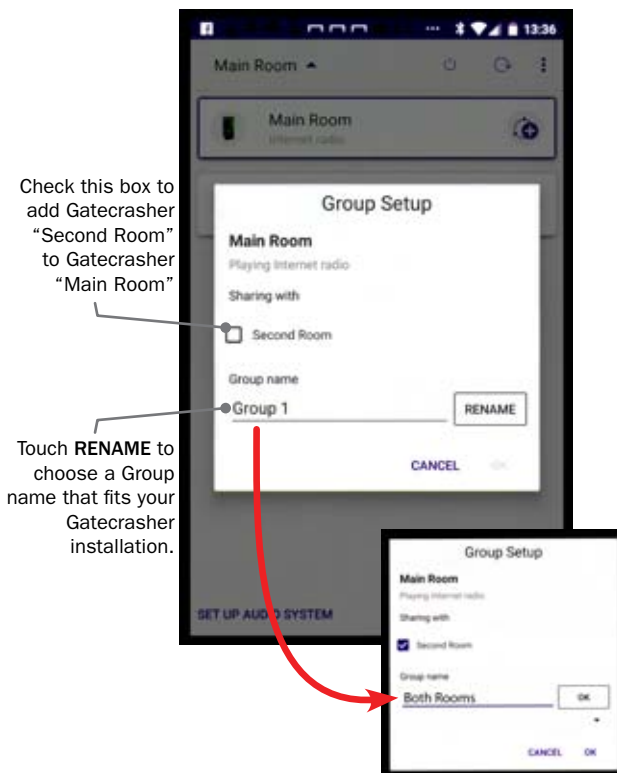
13:36

Main Room

Main Room
Internet radio

Check this box to add Gatecrasher "Second Room" to Gatecrasher "Main Room"

Group Setup

Main Room
Playing Internet radio

Sharing with

Second Room

Group name

Group 1

RENAME

Touch **RENAME** to choose a Group name that fits your Gatecrasher installation.

CANCEL

OK

SET UP AUDIO SYSTEM

Group Setup

Main Room
Playing Internet radio

Sharing with

Second Room

Group name

Both Rooms

OK

CANCEL

OK